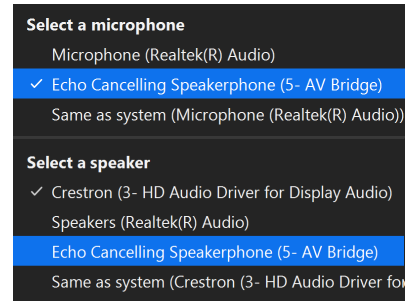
Select a microphone

Microphone (Realtek(R) Audio)

✓ Echo Cancelling Speakerphone (5- AV Bridge)

Same as system (Microphone (Realtek(R) Audio))

Select a speaker

✓ Crestron (3- HD Audio Driver for Display Audio)

Speakers (Realtek(R) Audio)

Echo Cancelling Speakerphone (5- AV Bridge)

Same as system (Crestron (3- HD Audio Driver fo